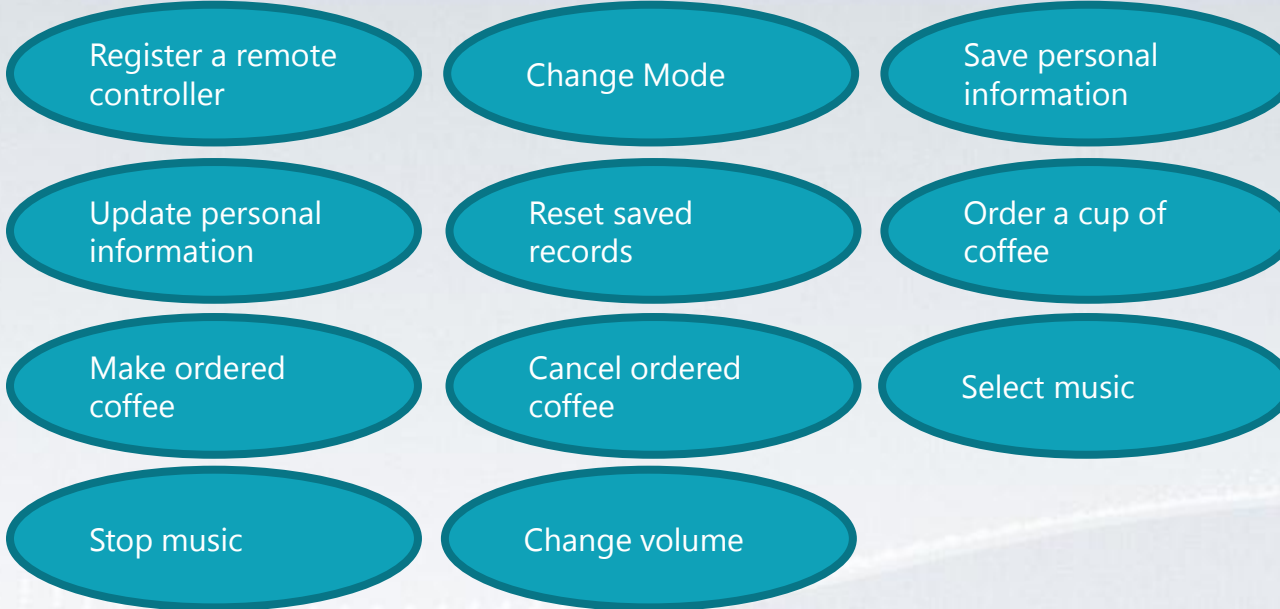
Register a remote controller

Change Mode

Save personal information

Update personal information

Reset saved records

Order a cup of coffee

Make ordered coffee

Cancel ordered coffee

Select music

Stop music

Change volume